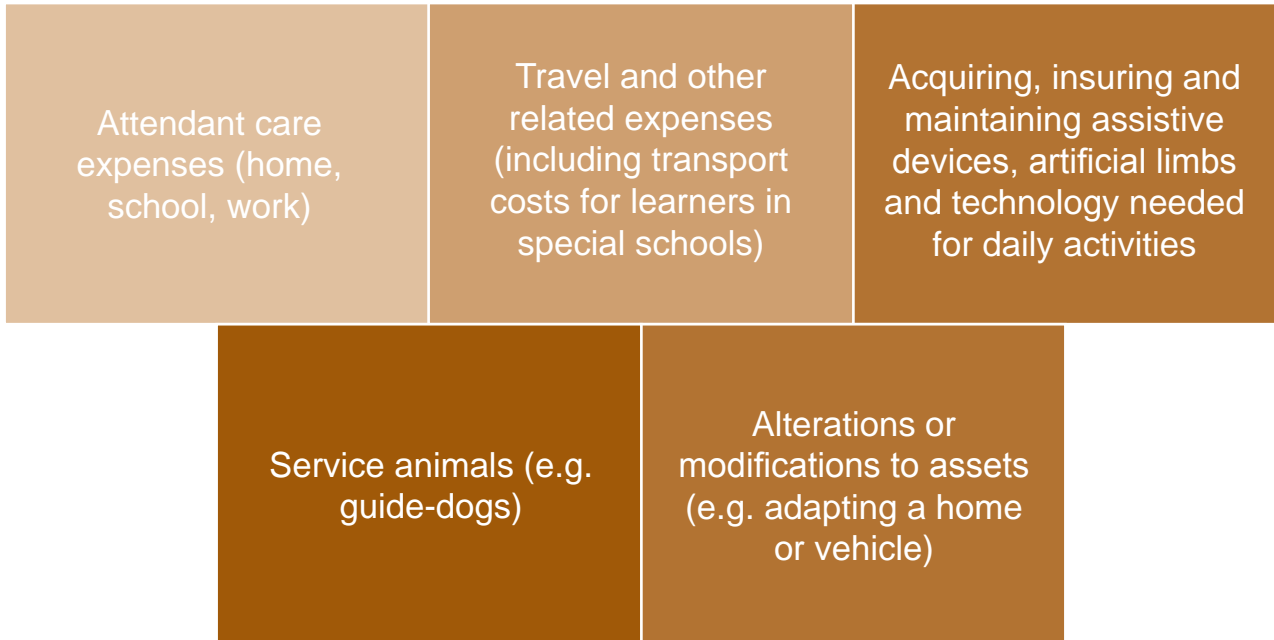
Attendant care expenses (home, school, work)

Travel and other related expenses (including transport costs for learners in special schools)

Acquiring, insuring and maintaining assistive devices, artificial limbs and technology needed for daily activities

Service animals (e.g. guide-dogs)

Alterations or modifications to assets (e.g. adapting a home or vehicle)